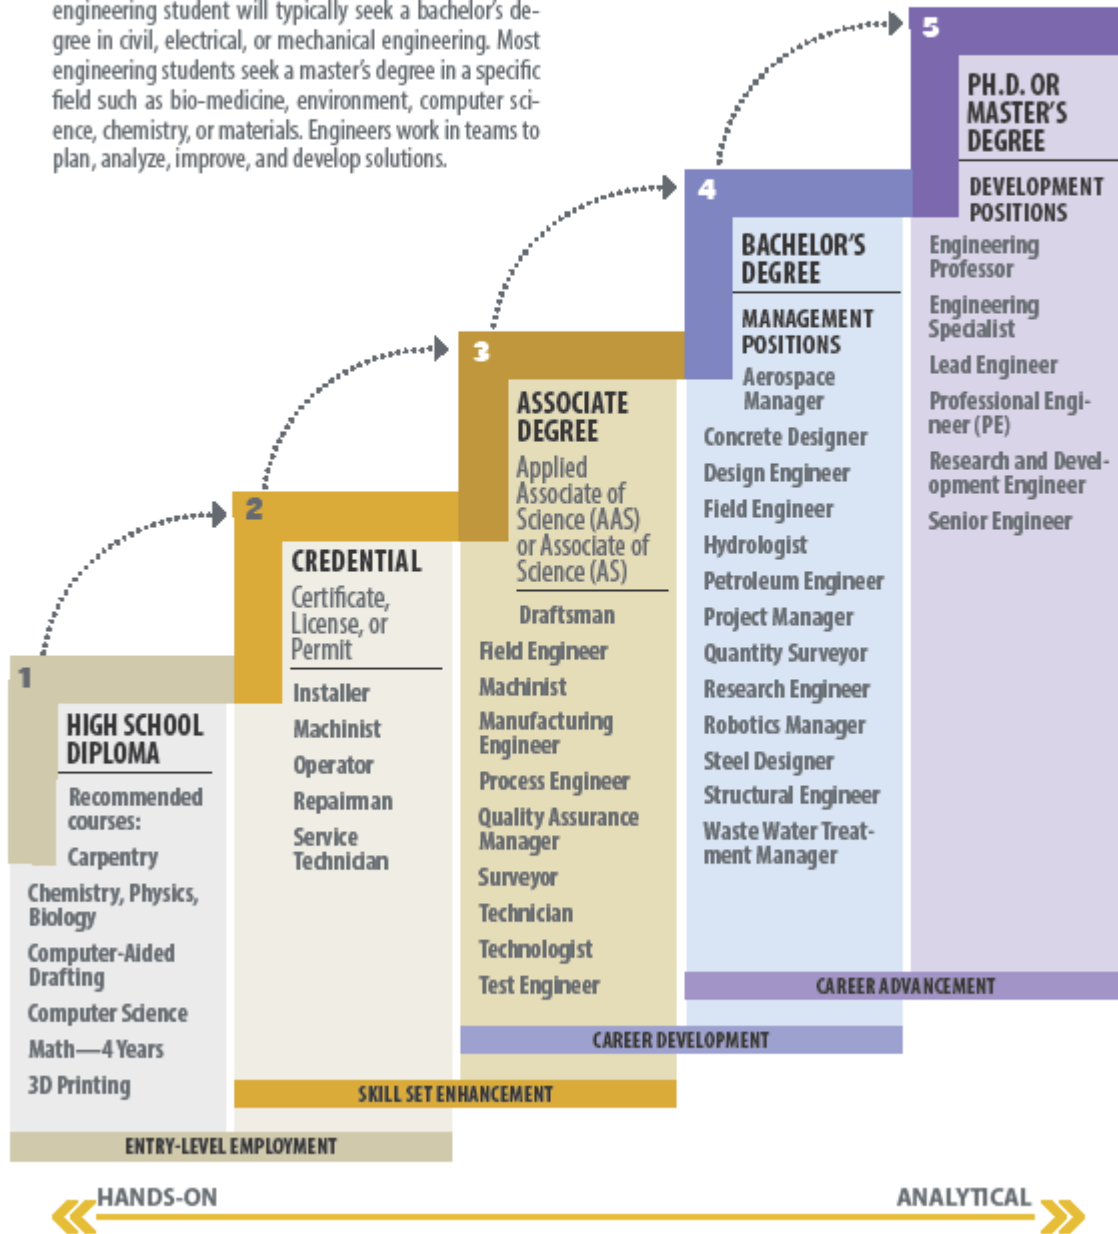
engineering student will typically seek a bachelor's degree in civil, electrical, or mechanical engineering. Most engineering students seek a master's degree in a specific field such as bio-medicine, environment, computer science, chemistry, or materials. Engineers work in teams to plan, analyze, improve, and develop solutions.

1
HIGH SCHOOL DIPLOMA
Recommended courses:
Carpentry
Chemistry, Physics, Biology
Computer-Aided Drafting
Computer Science
Math—4 Years
3D Printing
ENTRY-LEVEL EMPLOYMENT

2
CREDENTIAL
Certificate, License, or Permit
Installer
Machinist
Operator
Repairman
Service Technician
SKILL SET ENHANCEMENT

3
ASSOCIATE DEGREE
Applied Associate of Science (AAS) or Associate of Science (AS)
Draftsman
Field Engineer
Machinist
Manufacturing Engineer
Process Engineer
Quality Assurance Manager
Surveyor
Technician
Technologist
Test Engineer
CAREER DEVELOPMENT

4
BACHELOR'S DEGREE
MANAGEMENT POSITIONS
Aerospace Manager
Concrete Designer
Design Engineer
Field Engineer
Hydrologist
Petroleum Engineer
Project Manager
Quantity Surveyor
Research Engineer
Robotics Manager
Steel Designer
Structural Engineer
Waste Water Treatment Manager
CAREER ADVANCEMENT

5
PH.D. OR MASTER'S DEGREE
DEVELOPMENT POSITIONS
Engineering Professor
Engineering Specialist
Lead Engineer
Professional Engineer (PE)
Research and Development Engineer
Senior Engineer

HANDS-ON
ANALYTICAL